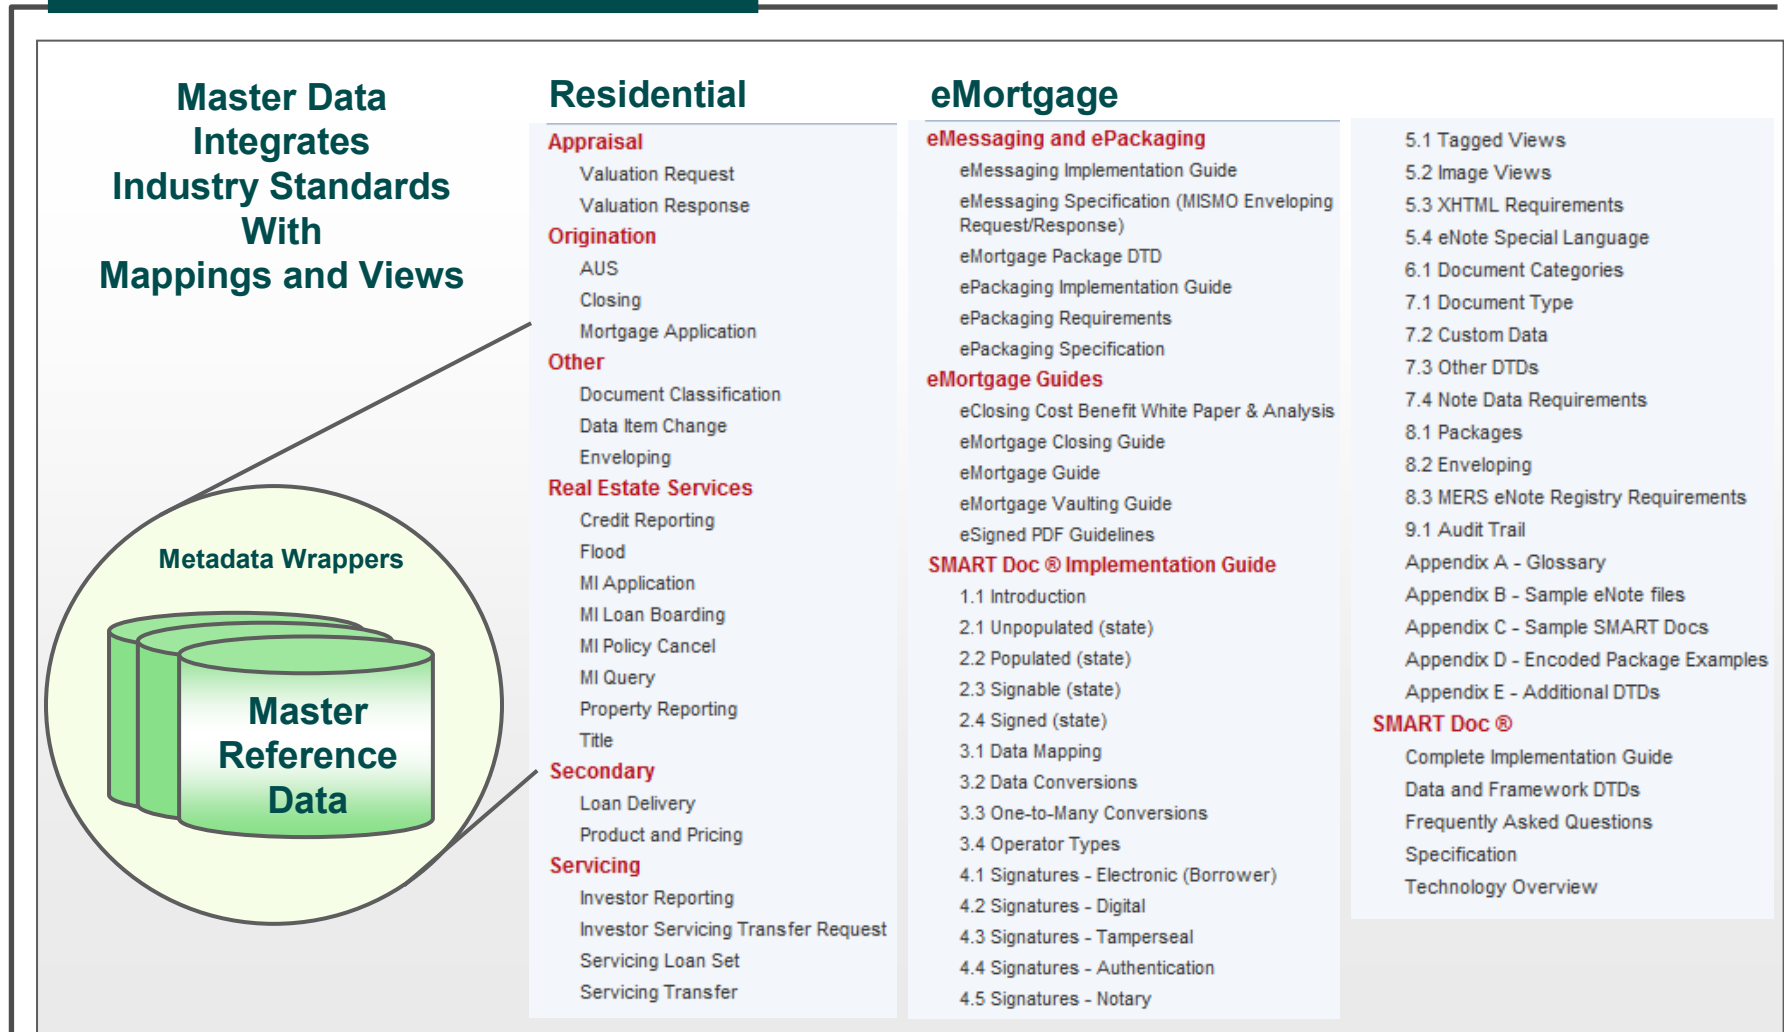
Master Data Integrates Industry Standards With Mappings and Views

Metadata Wrappers

Master Reference Data

Residential

Appraisal
Valuation Request
Valuation Response
Origination
AUS
Closing
Mortgage Application
Other
Document Classification
Data Item Change
Enveloping
Real Estate Services
Credit Reporting
Flood
MI Application
MI Loan Boarding
MI Policy Cancel
MI Query
Property Reporting
Title
Secondary
Loan Delivery
Product and Pricing
Servicing
Investor Reporting
Investor Servicing Transfer Request
Servicing Loan Set
Servicing Transfer

eMortgage

eMessaging and ePackaging
eMessaging Implementation Guide
eMessaging Specification (MISMO Enveloping Request/Response)
eMortgage Package DTD
ePackaging Implementation Guide
ePackaging Requirements
ePackaging Specification
eMortgage Guides
eClosing Cost Benefit White Paper & Analysis
eMortgage Closing Guide
eMortgage Guide
eMortgage Vaulting Guide
eSigned PDF Guidelines
SMART Doc ® Implementation Guide
1.1 Introduction
2.1 Unpopulated (state)
2.2 Populated (state)
2.3 Signable (state)
2.4 Signed (state)
3.1 Data Mapping
3.2 Data Conversions
3.3 One-to-Many Conversions
3.4 Operator Types
4.1 Signatures - Electronic (Borrower)
4.2 Signatures - Digital
4.3 Signatures - Tamperseal
4.4 Signatures - Authentication
4.5 Signatures - Notary

5.1 Tagged Views
5.2 Image Views
5.3 XHTML Requirements
5.4 eNote Special Language
6.1 Document Categories
7.1 Document Type
7.2 Custom Data
7.3 Other DTDs
7.4 Note Data Requirements
8.1 Packages
8.2 Enveloping
8.3 MERS eNote Registry Requirements
9.1 Audit Trail
Appendix A - Glossary
Appendix B - Sample eNote files
Appendix C - Sample SMART Docs
Appendix D - Encoded Package Examples
Appendix E - Additional DTDs
SMART Doc ®
Complete Implementation Guide
Data and Framework DTDs
Frequently Asked Questions
Specification
Technology Overview